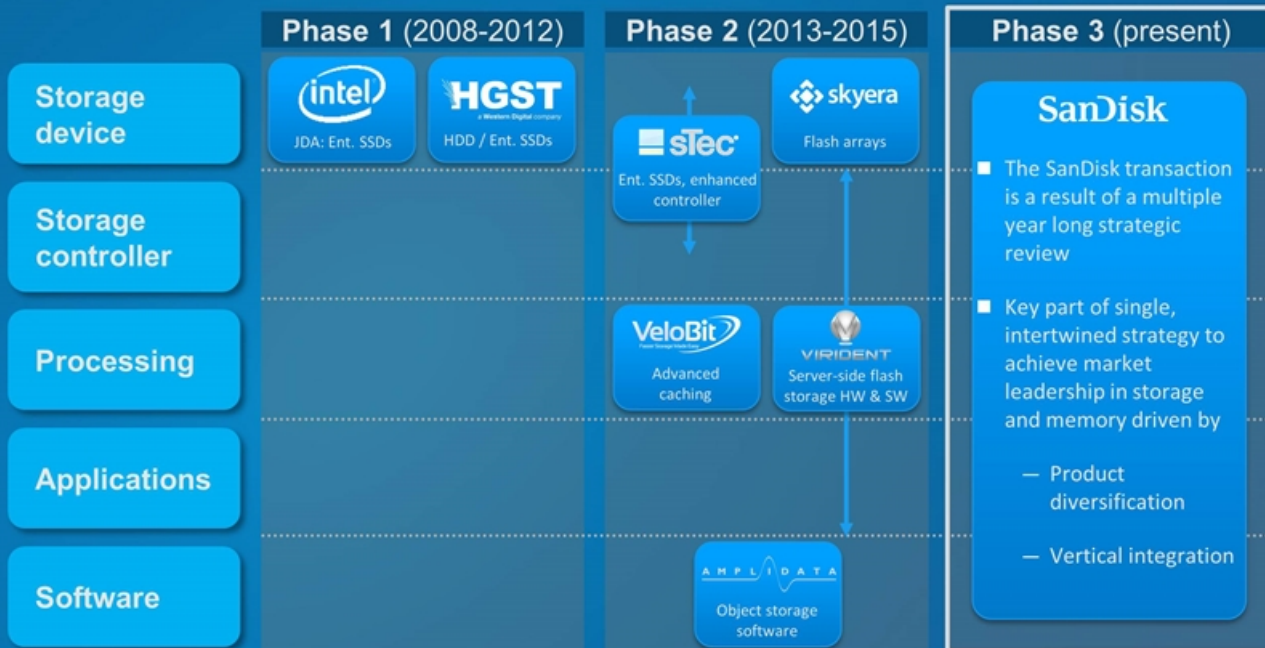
Phase 1 (2008-2012)

Phase 2 (2013-2015)

Phase 3 (present)

Storage device

Storage controller

Processing

Applications

Software

intel
JDA: Ent. SSDs

HGST
a Western Digital company
HDD / Ent. SSDs

sTec
Ent. SSDs, enhanced controller

skyera
Flash arrays

VeloBit
Flash Storage Made Easy
Advanced caching

VIRIDENT
Server-side flash storage HW & SW

AMPLIDATA
Object storage software

SanDisk

■ The SanDisk transaction is a result of a multiple year long strategic review

■ Key part of single, intertwined strategy to achieve market leadership in storage and memory driven by

— Product diversification

— Vertical integration